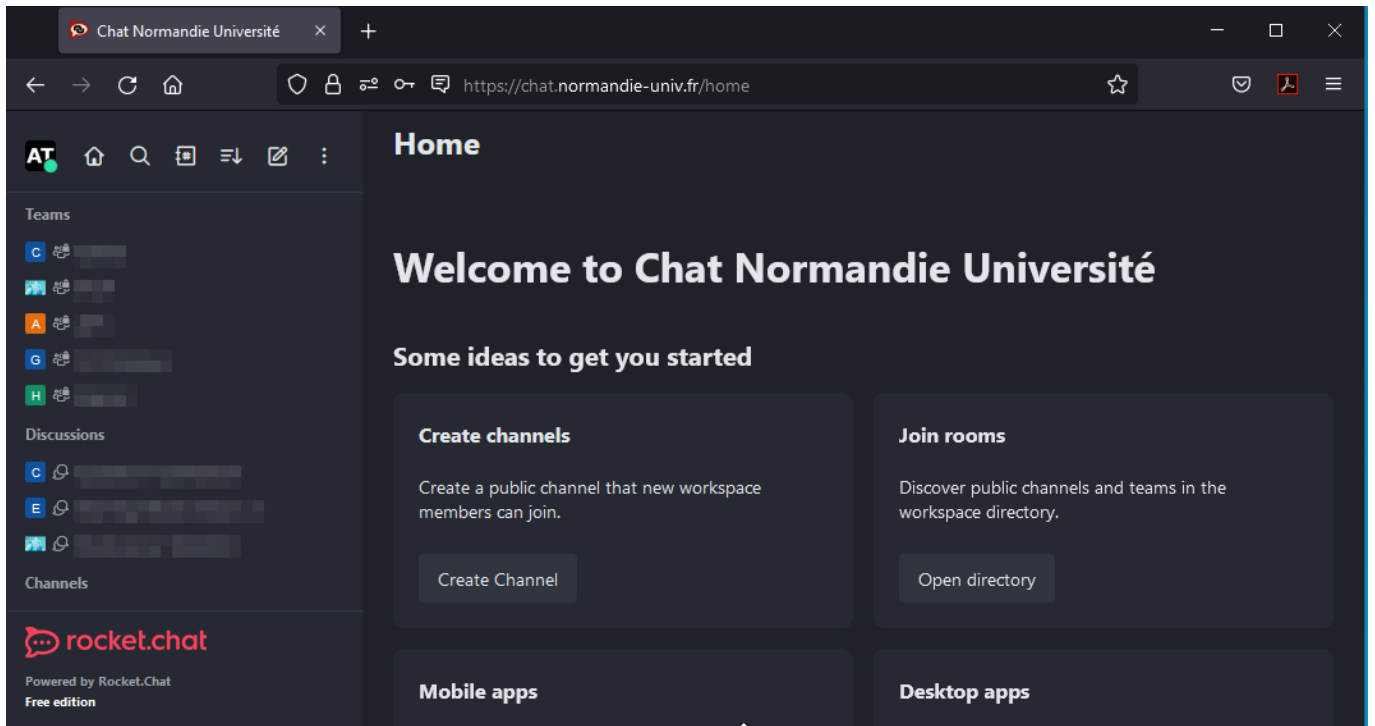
Chat Normandie Université

https://chat.normandie-univ.fr/home

AT

Teams

C

A

G

H

Discussions

C

E

Channels

rocket.chat

Powered by Rocket.Chat
Free edition

Home

Welcome to Chat Normandie Université

Some ideas to get you started

Create channels

Create a public channel that new workspace members can join.

Create Channel

Join rooms

Discover public channels and teams in the workspace directory.

Open directory

Mobile apps

Desktop apps